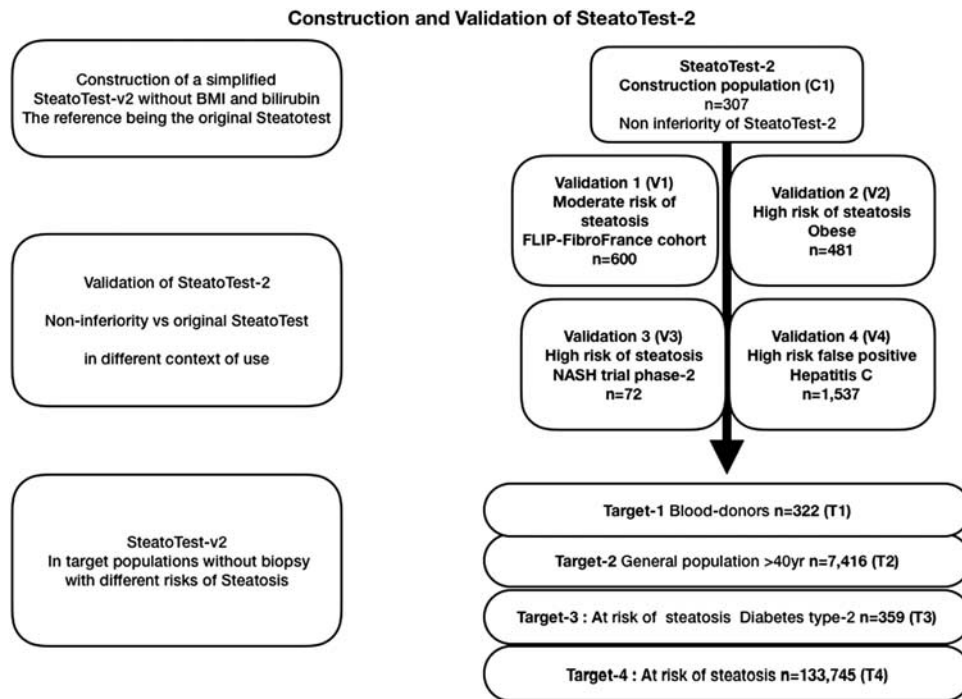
Construction and Validation of SteatoTest-2

Construction of a simplified SteatoTest-v2 without BMI and bilirubin The reference being the original Steatotest

Validation of SteatoTest-2

Non-inferiority vs original SteatoTest

in different context of use

SteatoTest-v2 In target populations without biopsy with different risks of Steatosis

SteatoTest-2 Construction population (C1) n=307 Non inferiority of SteatoTest-2

Validation 1 (V1) Moderate risk of steatosis FLIP-FibroFrance cohort n=600

Validation 2 (V2) High risk of steatosis Obese n=481

Validation 3 (V3) High risk of steatosis NASH trial phase-2 n=72

Validation 4 (V4) High risk false positive Hepatitis C n=1,537

Target-1 Blood-donors n=322 (T1)

Target-2 General population >40yr n=7,416 (T2)

Target-3 : At risk of steatosis Diabetes type-2 n=359 (T3)

Target-4 : At risk of steatosis n=133,745 (T4)